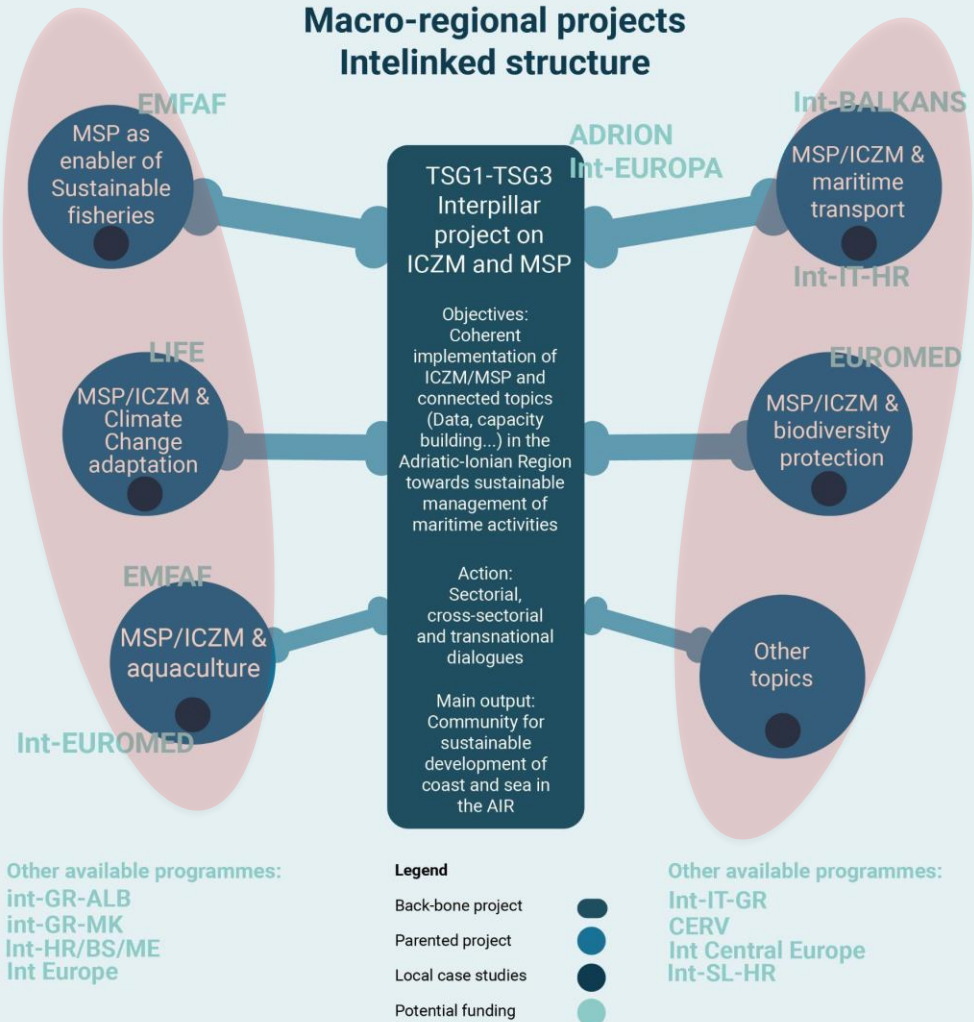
Macro-regional projects
Intelinked structure

EMFAF

MSP as enabler of Sustainable fisheries

ADRION
Int-EUROPA

TSG1-TSG3 Interpillar project on ICZM and MSP

Objectives: Coherent implementation of ICZM/MSP and connected topics (Data, capacity building...) in the Adriatic-Ionian Region towards sustainable management of maritime activities

Action: Sectorial, cross-sectorial and transnational dialogues

Main output: Community for sustainable development of coast and sea in the AIR

Int-BALKANS

MSP/ICZM & maritime transport

Int-IT-HR

LIFE

MSP/ICZM & Climate Change adaptation

EUROMED

MSP/ICZM & biodiversity protection

EMFAF

MSP/ICZM & aquaculture

Int-EUROMED

Other topics

Other available programmes:
int-GR-ALB
int-GR-MK
Int-HR/BS/ME
Int Europe

Legend
Back-bone project
Parented project
Local case studies
Potential funding

Other available programmes:
Int-IT-GR
CERV
Int Central Europe
Int-SL-HR